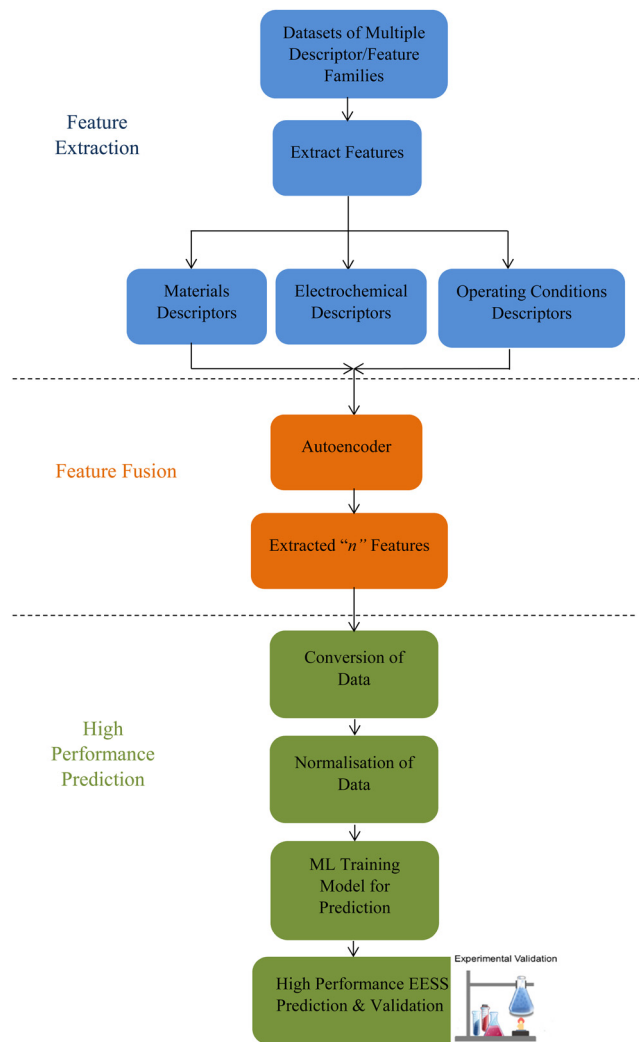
Datasets of Multiple Descriptor/Feature Families

Feature Extraction

Extract Features

Materials Descriptors

Electrochemical Descriptors

Operating Conditions Descriptors

Autoencoder

Feature Fusion

Extracted "n" Features

Conversion of Data

High Performance Prediction

Normalisation of Data

ML Training Model for Prediction

High Performance EESS Prediction & Validation

Experimental Validation